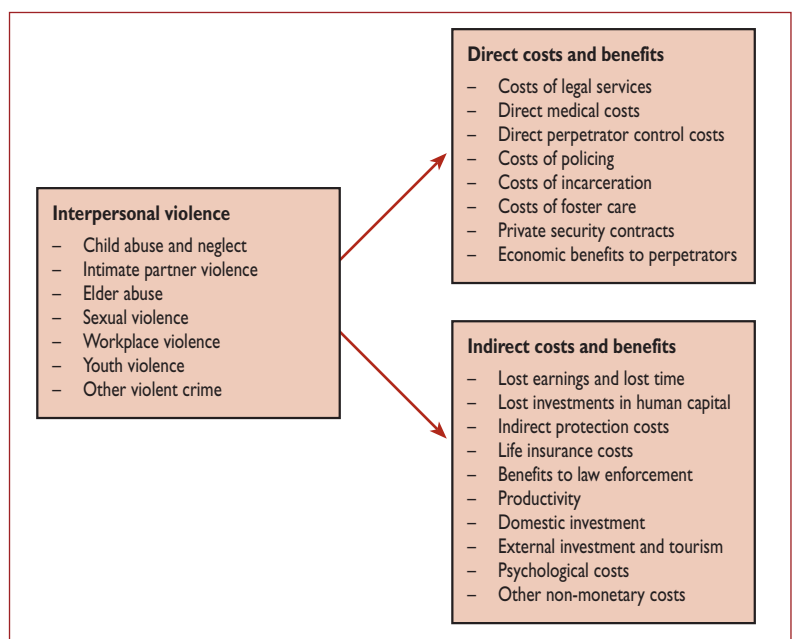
**Interpersonal violence**
– Child abuse and neglect
– Intimate partner violence
– Elder abuse
– Sexual violence
– Workplace violence
– Youth violence
– Other violent crime

**Direct costs and benefits**
– Costs of legal services
– Direct medical costs
– Direct perpetrator control costs
– Costs of policing
– Costs of incarceration
– Costs of foster care
– Private security contracts
– Economic benefits to perpetrators

**Indirect costs and benefits**
– Lost earnings and lost time
– Lost investments in human capital
– Indirect protection costs
– Life insurance costs
– Benefits to law enforcement
– Productivity
– Domestic investment
– External investment and tourism
– Psychological costs
– Other non-monetary costs